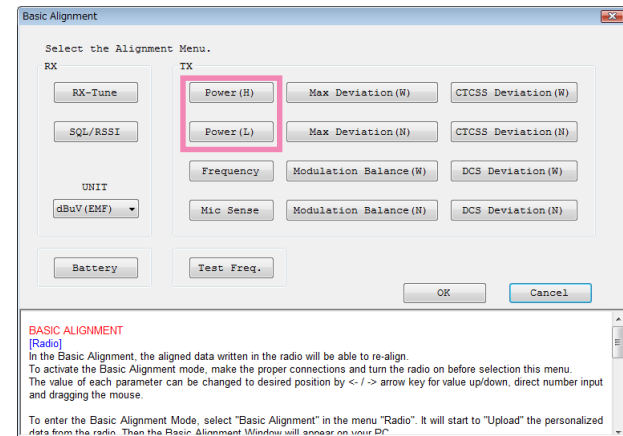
Basic Alignment

Select the Alignment Menu.

RX

RX-Tune

SQL/RSSI

UNIT

dBuV(EMF)

TX

Power(H)

Max Deviation(W)

CTCSS Deviation(W)

Power(L)

Max Deviation(N)

CTCSS Deviation(N)

Frequency

Modulation Balance(W)

DCS Deviation(W)

Mic Sense

Modulation Balance(N)

DCS Deviation(N)

Battery

Test Freq.

OK

Cancel

BASIC ALIGNMENT
[Radio]
In the Basic Alignment, the aligned data written in the radio will be able to re-align.
To activate the Basic Alignment mode, make the proper connections and turn the radio on before selection this menu.
The value of each parameter can be changed to desired position by <- / -> arrow key for value up/down, direct number input and dragging the mouse.

To enter the Basic Alignment Mode, select "Basic Alignment" in the menu "Radio". It will start to "Upload" the personalized data from the radio. Then the Basic Alignment Window will appear on your PC.